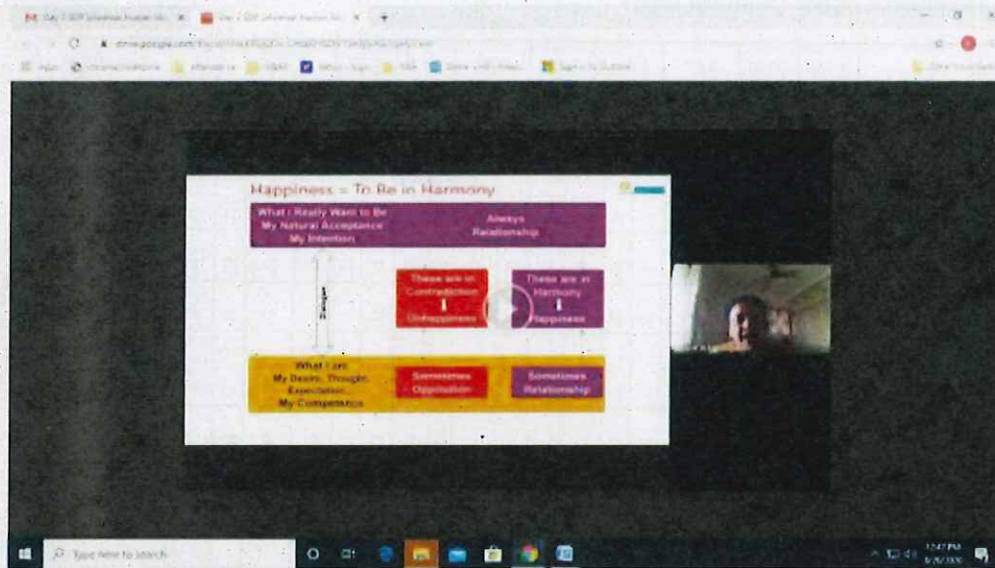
Happiness = To Be in Harmony

What I Really Want to Be
My Natural Acceptance
My Intention

Always
Relationship

Dialogue

These are in
Contradiction
↓
Unhappiness

These are in
Harmony
↓
Happiness

What I am
My Desire, Thought,
Expectation
My Competence

Sometimes
Opposition

Sometimes
Relationship

Type here to search